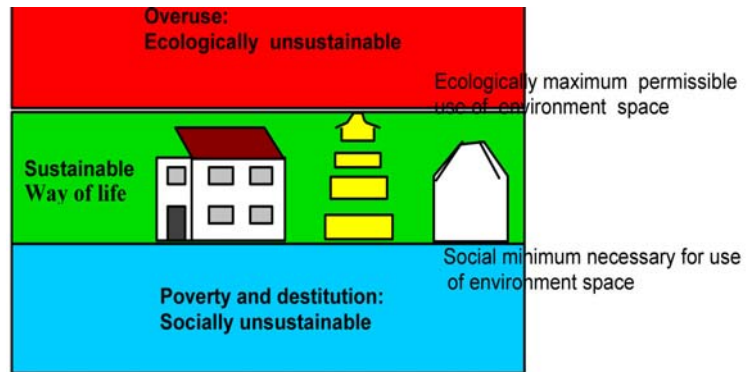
Overuse:
Ecologically unsustainable

Ecologically maximum permissible use of environment space

Sustainable Way of life

Social minimum necessary for use of environment space

Poverty and destitution:
Socially unsustainable